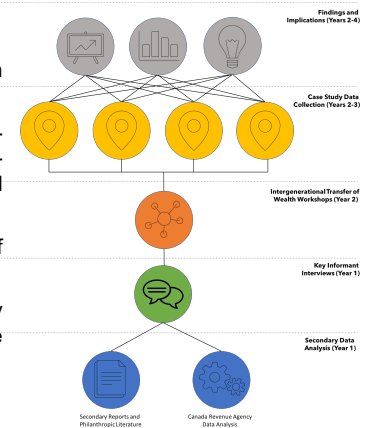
Findings and Implications (Years 2-4)

Case Study Data Collection (Years 2-3)

Intergenerational Transfer of Wealth Workshops (Year 2)

Key Informant Interviews (Year 1)

Secondary Data Analysis (Year 1)

Secondary Reports and Philanthropic Literature

Canada Revenue Agency Data Analysis